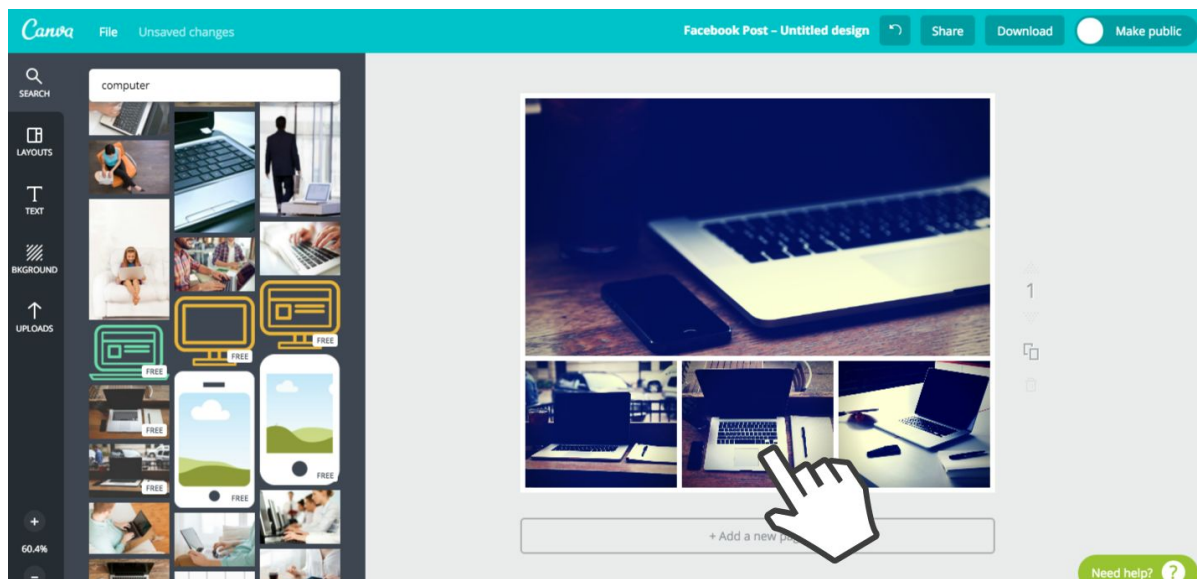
Canva File Unsaved changes

Facebook Post – Untitled design Share Download Make public

SEARCH

LAYOUTS

TEXT

BKGROUND

UPLOADS

computer

FREE

FREE

FREE

FREE

FREE

FREE

FREE

1

+

60.4%

–

+ Add a new p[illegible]

Need help? ?